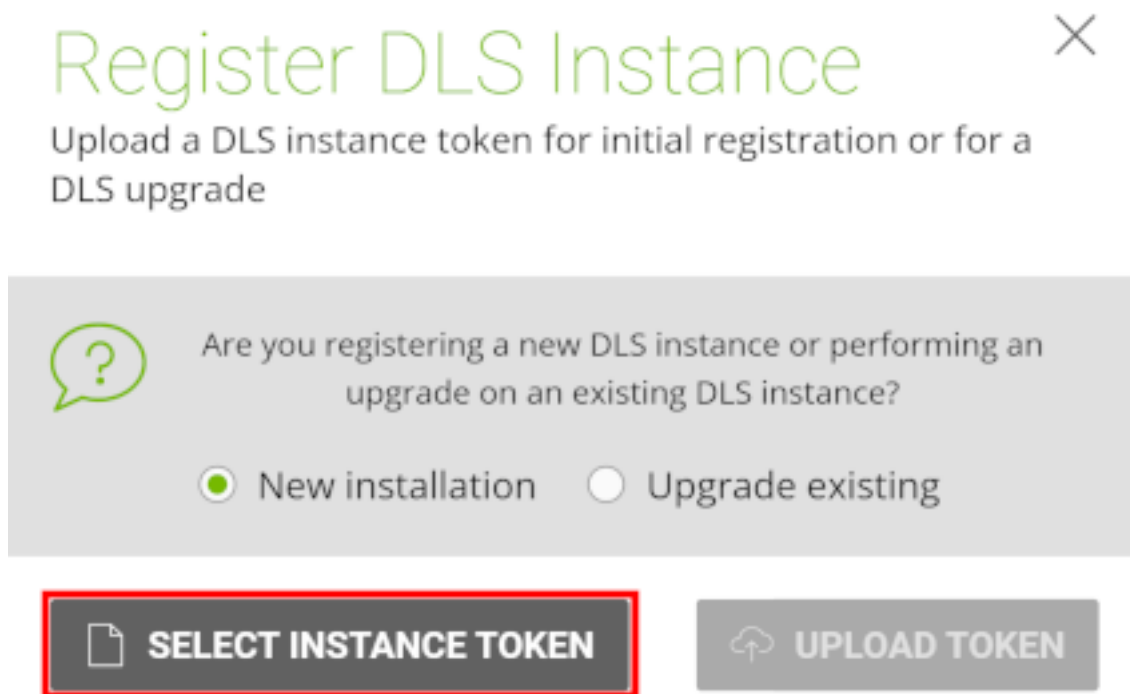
Register DLS Instance

Upload a DLS instance token for initial registration or for a DLS upgrade

Are you registering a new DLS instance or performing an upgrade on an existing DLS instance?

New installation    Upgrade existing

SELECT INSTANCE TOKEN    UPLOAD TOKEN